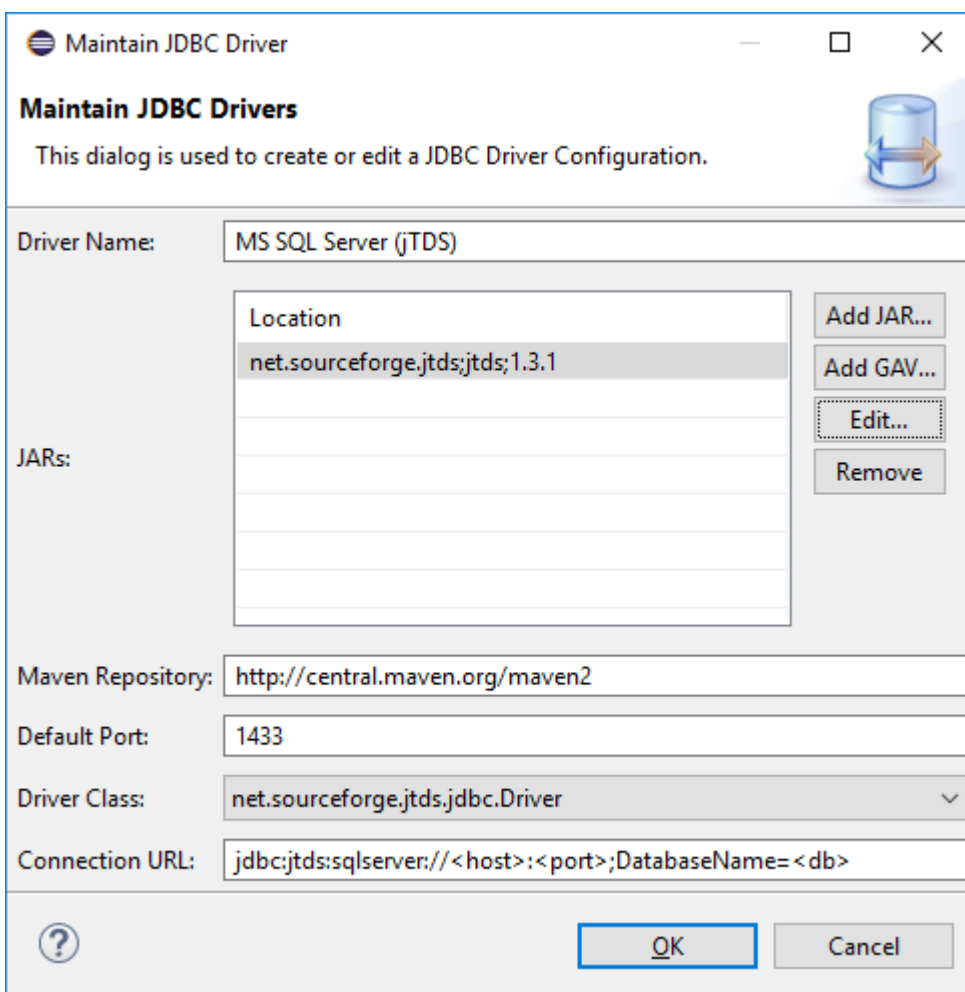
Maintain JDBC Driver

Maintain JDBC Drivers

This dialog is used to create or edit a JDBC Driver Configuration.

Driver Name: MS SQL Server (jTDS)

JARs:

| Location |
|---|
| net.sourceforge.jtds;jtds;1.3.1 |

Add JAR...

Add GAV...

Edit...

Remove

Maven Repository: http://central.maven.org/maven2

Default Port: 1433

Driver Class: net.sourceforge.jtds.jdbc.Driver

Connection URL: jdbc:jtds:sqlserver://<host>:<port>;DatabaseName=<db>

?

OK

Cancel